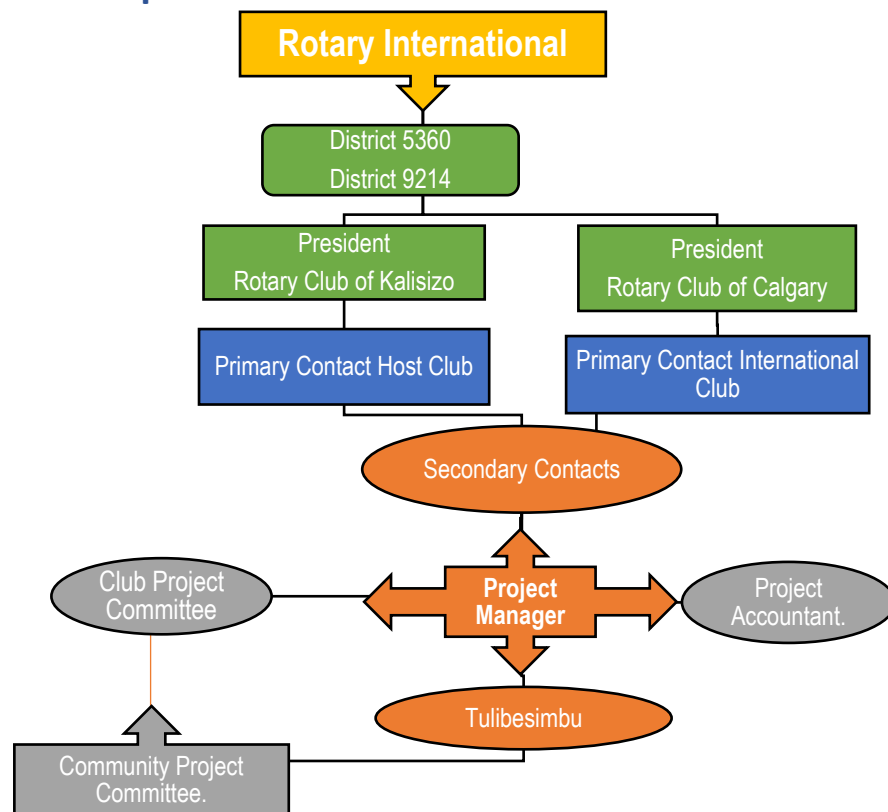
Rotary International

District 5360
District 9214

President
Rotary Club of Kalisizo

President
Rotary Club of Calgary

Primary Contact Host Club

Primary Contact International Club

Secondary Contacts

Club Project Committee

Project Manager

Project Accountant.

Tulibesimbu

Community Project Committee.